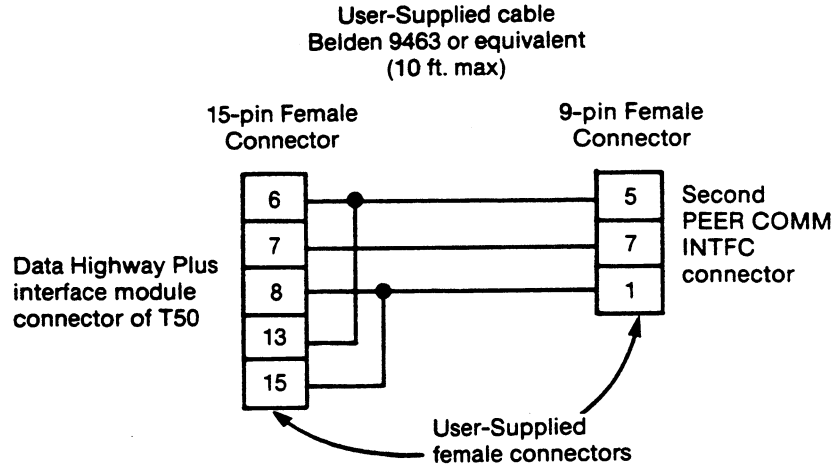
User-Supplied cable
Belden 9463 or equivalent
(10 ft. max)

15-pin Female
Connector

9-pin Female
Connector

Data Highway Plus
interface module
connector of T50

6
7
8
13
15

5
7
1

Second
PEER COMM
INTFC
connector

User-Supplied
female connectors